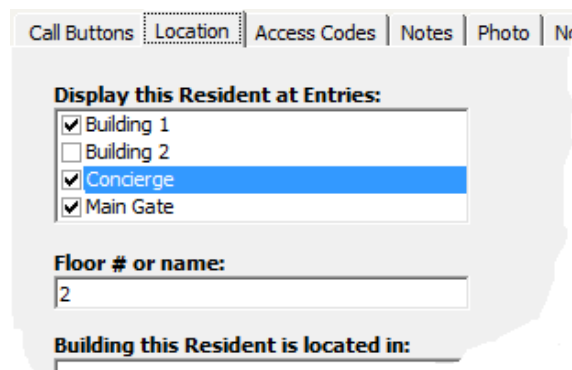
Call Buttons | Location | Access Codes | Notes | Photo | N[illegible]

Display this Resident at Entries:

☑ Building 1
☐ Building 2
☑ Concierge
☑ Main Gate

Floor # or name:

2

Building this Resident is located in: